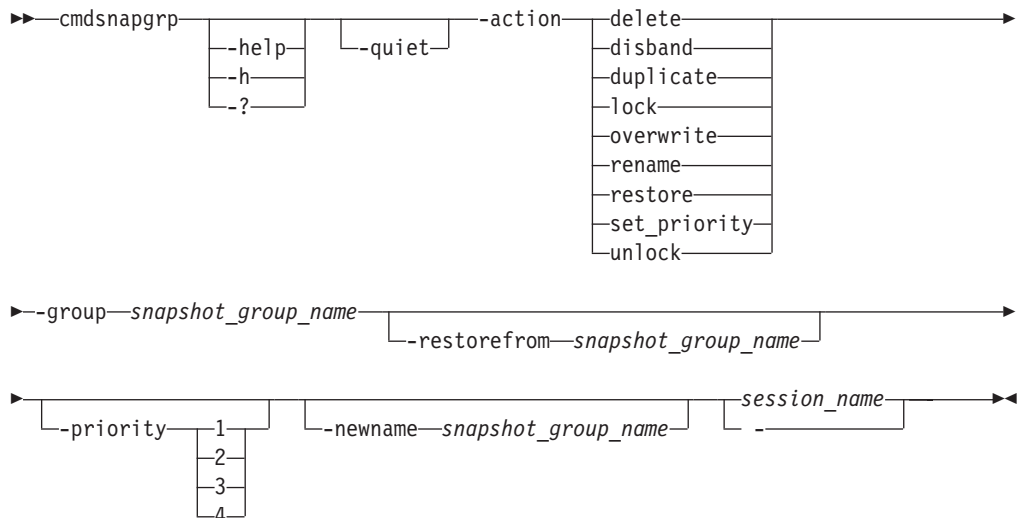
cmdsnapgrp -help -h -? -quiet -action delete disband duplicate lock overwrite rename restore set_priority unlock

-group snapshot_group_name -restorefrom snapshot_group_name

-priority 1 2 3 4 -newname snapshot_group_name session_name -